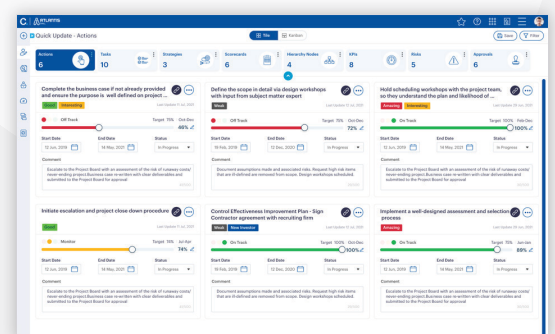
C ATLAS

Quick Update - Actions

Tile Kanban

Save Filter

Actions 6
Tasks 10
Strategies 3
Scorecards 6
Hierarchy Nodes 4
KPIs 8
Risks 7
Approvals 6

Complete the business case if not already provided and ensure the purpose is well defined on project ...
Good Interesting
Last Updated 11 Jun 2021
Off Track
Target 70% Oct-Dec 46%
Start Date 12 Jun, 2019
End Date 18 May, 2021
Status In Progress
Comment
Escalate to the Project Board with an assessment of the risk of runaway costs/ never-ending project Business case re-written with clear deliverables and submitted to the Project Board for approval

Define the scope in detail via design workshops with input from subject matter expert
Weak
Last Updated 11 Jun 2021
Off Track
Target 70% Oct-Dec 72%
Start Date 19 Feb, 2019
End Date 18 May, 2021
Status In Progress
Comment
Document assumptions made and associated risks. Request high risk items that are ill-defined are removed from scope. Business case re-written with

Hold scheduling workshops with the project team, so they understand the plan and likelihood of ...
Amazing Interesting
Last Updated 11 Jun 2021
On Track
Target 70% Feb-Dec 100%
Start Date 12 Jun, 2019
End Date 18 May, 2021
Status In Progress
Comment
Escalate to the Project Board with an assessment of the risk of runaway costs/ never-ending project Business case re-written with clear deliverables and submitted to the Project Board for approval

Initiate escalation and project close down procedure
Good
Last Updated 11 Jun 2021
Monitor
Target 70% Jul-Apr 74%
Start Date 12 Jun, 2019
End Date 18 May, 2021
Status In Progress
Comment
Escalate to the Project Board with an assessment of the risk of runaway costs/ never-ending project Business case re-written with clear deliverables and submitted to the Project Board for approval

Control Effectiveness Improvement Plan - Sign Contractor agreement with recruiting firm
Weak New Investor
Last Updated 11 Jun 2021
On Track
Target 100% Oct-Dec 100%
Start Date 19 Feb, 2019
End Date 18 May, 2021
Status In Progress
Comment
Document assumptions made and associated risks. Request high risk items that are ill-defined are removed from scope. Business case re-written with

Implement a well-designed assessment and selection process
Amazing
Last Updated 11 Jun 2021
On Track
Target 70% Jan-Dec 89%
Start Date 12 Jun, 2019
End Date 18 May, 2021
Status In Progress
Comment
Escalate to the Project Board with an assessment of the risk of runaway costs/ never-ending project Business case re-written with clear deliverables and submitted to the Project Board for approval